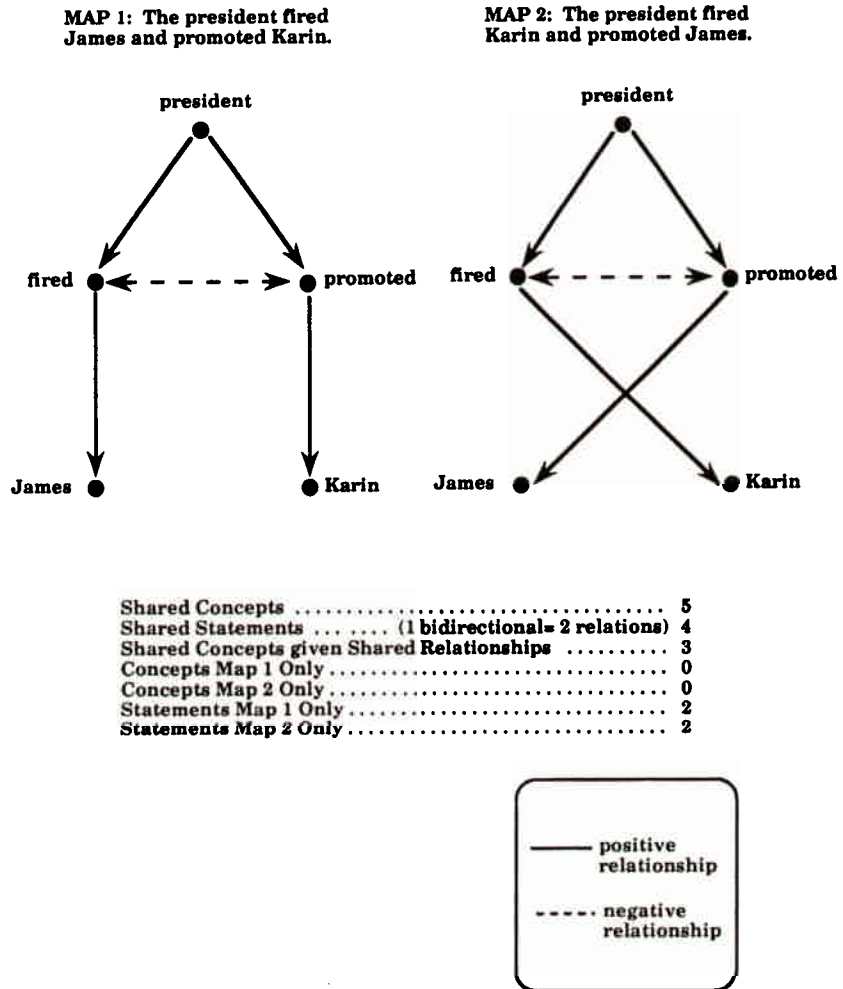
MAP 1: The president fired James and promoted Karin.

MAP 2: The president fired Karin and promoted James.

president

fired

promoted

James

Karin

president

fired

promoted

James

Karin

Shared Concepts .............................................. 5
Shared Statements ........ (1 bidirectional= 2 relations) 4
Shared Concepts given Shared Relationships .......... 3
Concepts Map 1 Only ........................................ 0
Concepts Map 2 Only ........................................ 0
Statements Map 1 Only ...................................... 2
Statements Map 2 Only ...................................... 2

positive relationship

negative relationship